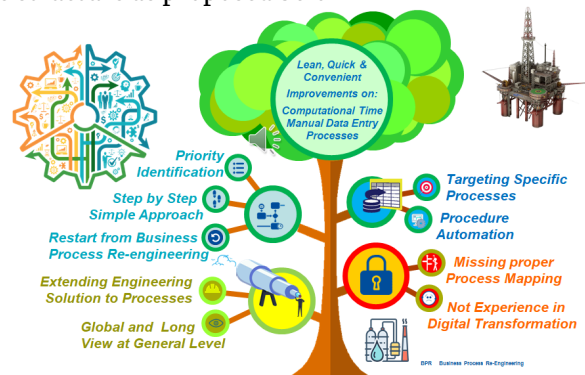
Lean, Quick & Convenient

Improvements on: Computational Time Manual Data Entry Processes

Priority Identification

Step by Step Simple Approach

Restart from Business Process Re-engineering

Extending Engineering Solution to Processes

Global and Long View at General Level

Targeting Specific Processes

Procedure Automation

Missing proper Process Mapping

Not Experience in Digital Transformation

BPR Business Process Re-Engineering